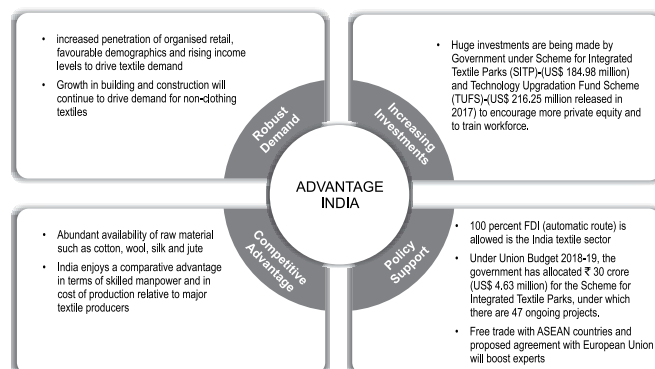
- increased penetration of organised retail, favourable demographics and rising income levels to drive textile demand
- Growth in building and construction will continue to drive demand for non-clothing textiles

Robust Demand

- Huge investments are being made by Government under Scheme for Integrated Textile Parks (SITP)-(US$ 184.98 million) and Technology Upgradation Fund Scheme (TUFS)-(US$ 216.25 million released in 2017) to encourage more private equity and to train workforce.

Increasing Investments

ADVANTAGE INDIA

Competitive Advantage

- Abundant availability of raw material such as cotton, wool, silk and jute
- India enjoys a comparative advantage in terms of skilled manpower and in cost of production relative to major textile producers

Policy Support

- 100 percent FDI (automatic route) is allowed is the India textile sector
- Under Union Budget 2018-19, the government has allocated ₹ 30 crore (US$ 4.63 million) for the Scheme for Integrated Textile Parks, under which there are 47 ongoing projects.
- Free trade with ASEAN countries and proposed agreement with European Union will boost experts